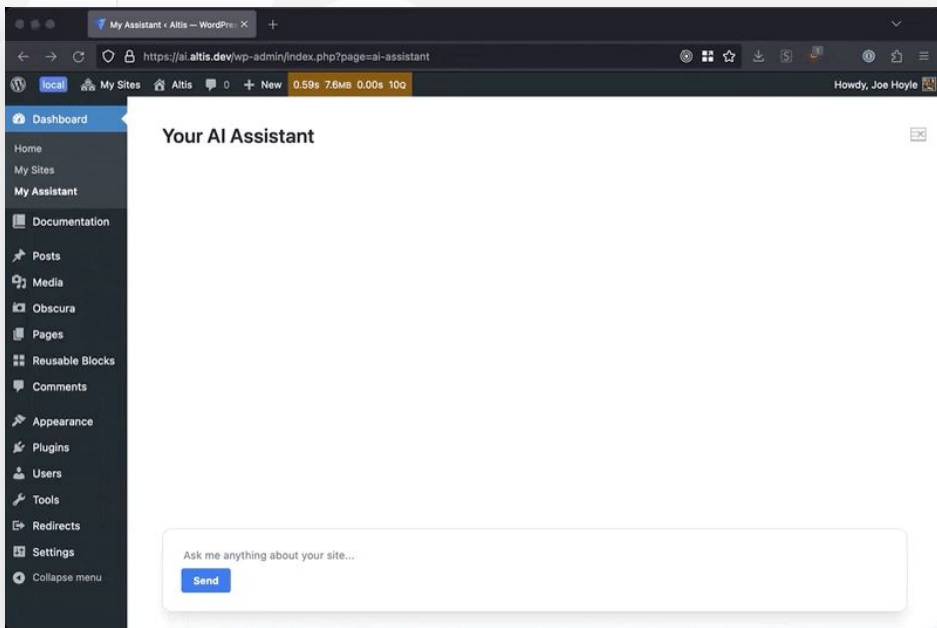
My Assistant ‹ Altis — WordPre ×

https://ai.altis.dev/wp-admin/index.php?page=ai-assistant

local My Sites Altis 0 + New 0.59s 7.6MB 0.00s 10Q

Howdy, Joe Hoyle

Dashboard
Home
My Sites
My Assistant
Documentation
Posts
Media
Obscura
Pages
Reusable Blocks
Comments
Appearance
Plugins
Users
Tools
Redirects
Settings
Collapse menu

Your AI Assistant

Ask me anything about your site...

Send